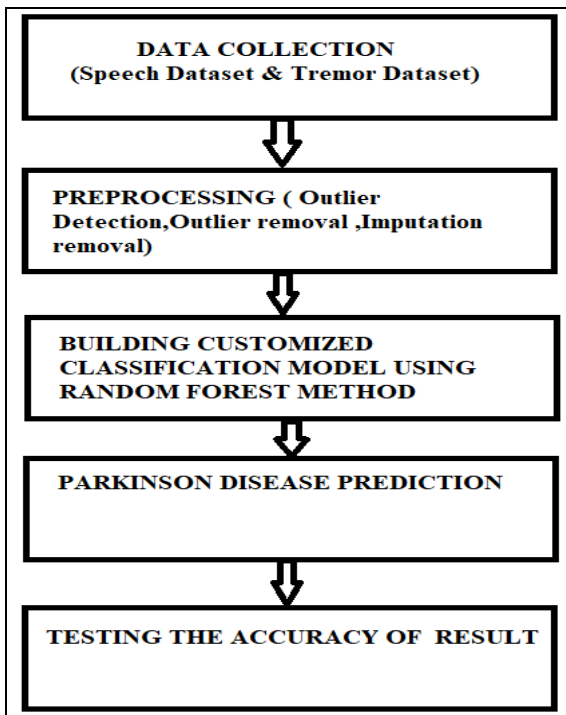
DATA COLLECTION
(Speech Dataset & Tremor Dataset)

PREPROCESSING ( Outlier Detection,Outlier removal ,Imputation removal)

BUILDING CUSTOMIZED CLASSIFICATION MODEL USING RANDOM FOREST METHOD

PARKINSON DISEASE PREDICTION

TESTING THE ACCURACY OF RESULT